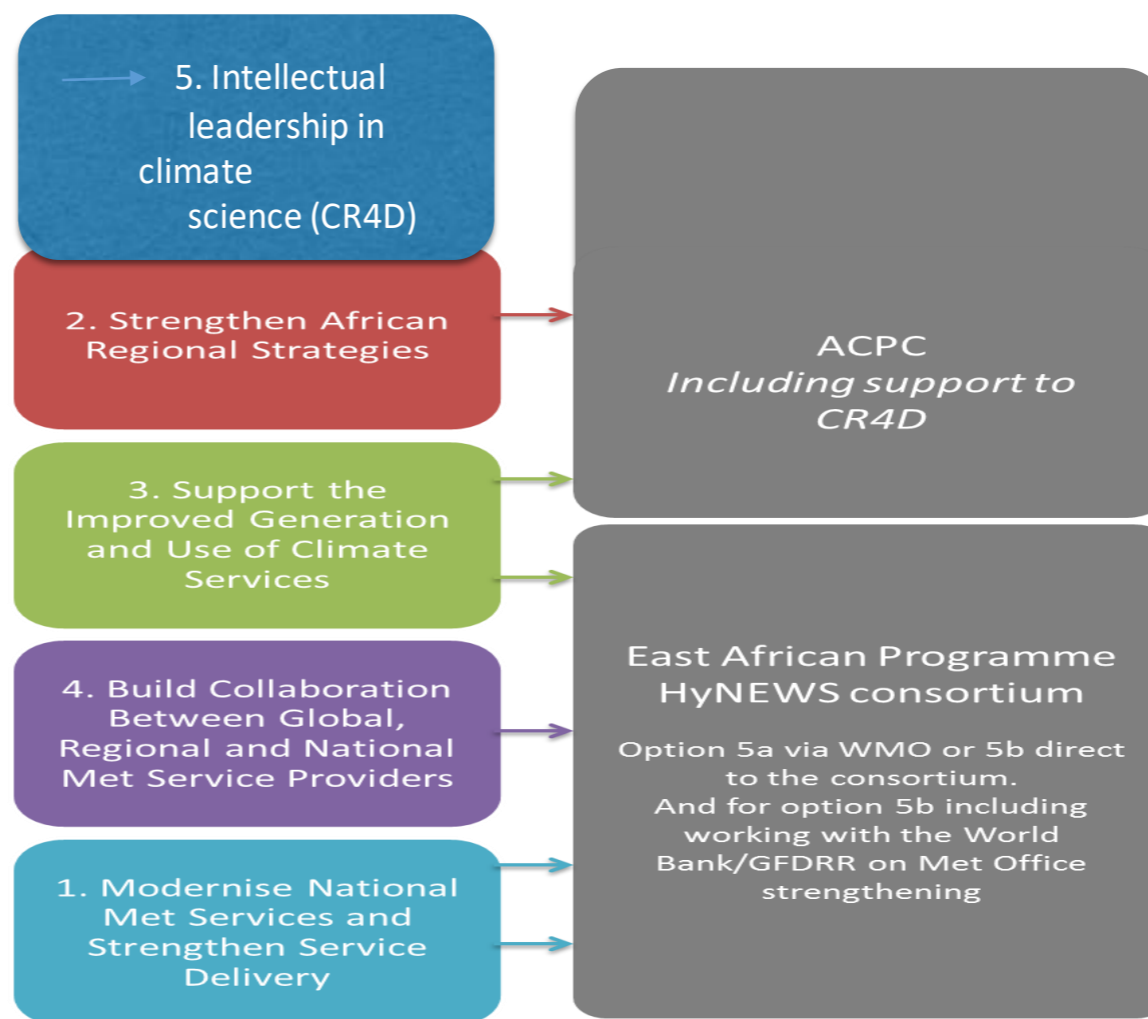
5. Intellectual leadership in climate science (CR4D)

2. Strengthen African Regional Strategies

ACPC
Including support to CR4D

3. Support the Improved Generation and Use of Climate Services

4. Build Collaboration Between Global, Regional and National Met Service Providers

1. Modernise National Met Services and Strengthen Service Delivery

East African Programme HyNEWS consortium

Option 5a via WMO or 5b direct to the consortium.
And for option 5b including working with the World Bank/GFDRR on Met Office strengthening